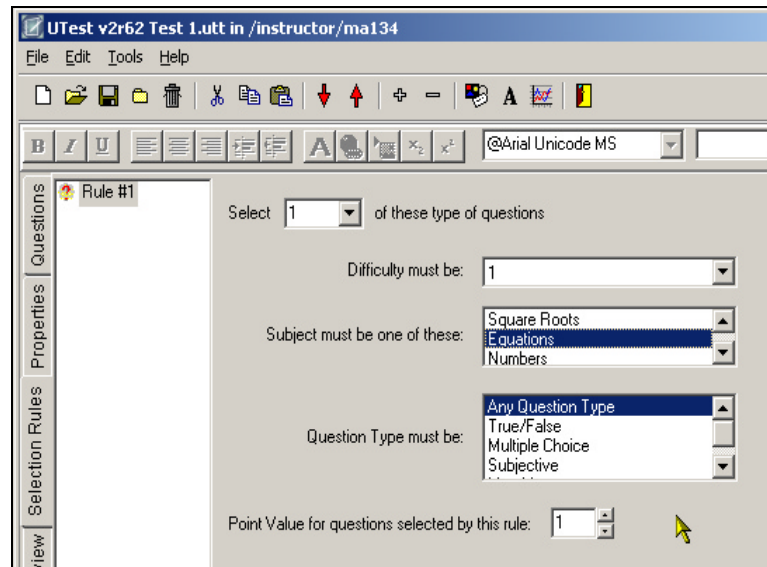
UTest v2r62 Test 1.utt in /instructor/ma134

File Edit Tools Help

B I U A $x_2$ $x^2$ @Arial Unicode MS

Questions
Properties
Selection Rules
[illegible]view

Rule #1

Select 1 of these type of questions

Difficulty must be: 1

Subject must be one of these: Square Roots
Equations
Numbers

Question Type must be: Any Question Type
True/False
Multiple Choice
Subjective
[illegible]

Point Value for questions selected by this rule: 1